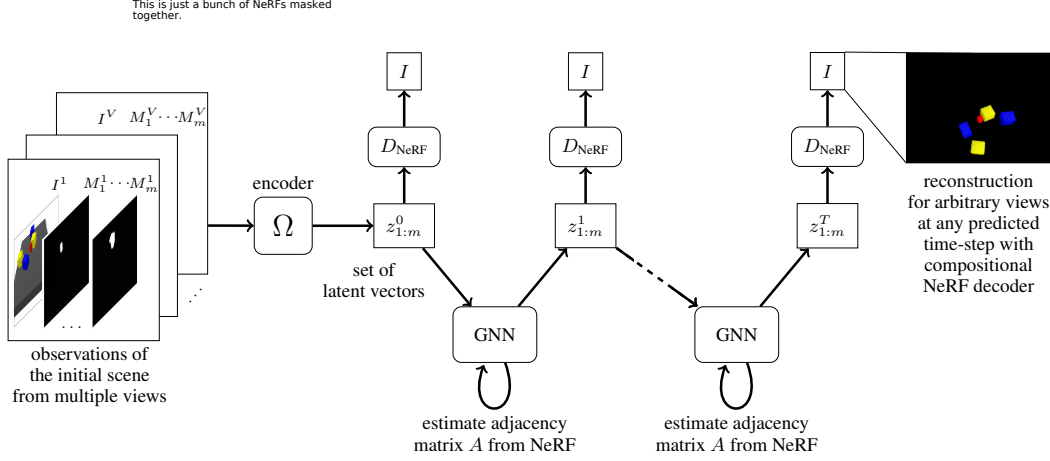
This is just a bunch of NeRFs masked together.

$I^V$ $M_1^V \cdots M_m^V$

$I^1$ $M_1^1 \cdots M_m^1$

. . .

. . .

observations of the initial scene from multiple views

encoder

$\Omega$

$z_{1:m}^0$

set of latent vectors

$D_{\text{NeRF}}$

$I$

GNN

estimate adjacency matrix $A$ from NeRF

$z_{1:m}^1$

$D_{\text{NeRF}}$

$I$

GNN

estimate adjacency matrix $A$ from NeRF

$z_{1:m}^T$

$D_{\text{NeRF}}$

$I$

reconstruction for arbitrary views at any predicted time-step with compositional NeRF decoder